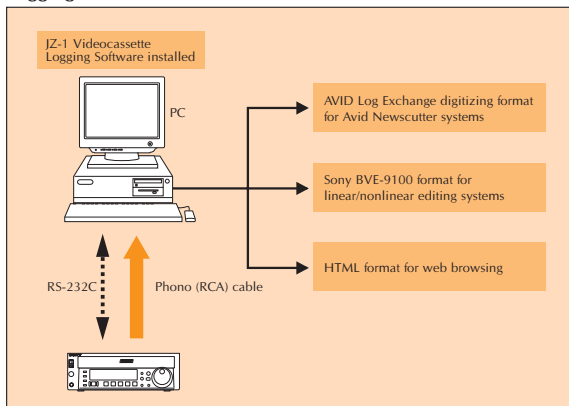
JZ-1 Videocassette Logging Software installed

PC

AVID Log Exchange digitizing format for Avid Newscutter systems

Sony BVE-9100 format for linear/nonlinear editing systems

HTML format for web browsing

RS-232C

Phono (RCA) cable